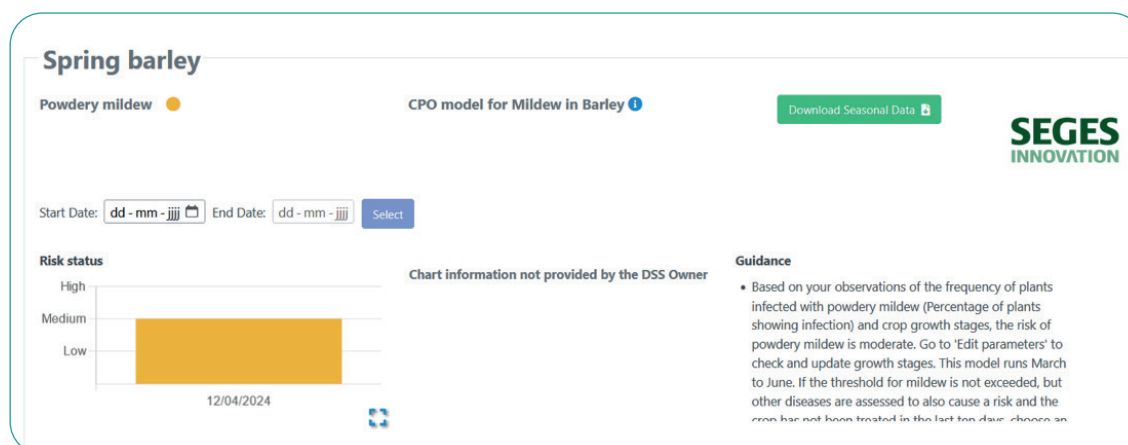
Spring barley

Powdery mildew

CPO model for Mildew in Barley

Download Seasonal Data

SEGES INNOVATION

Start Date: dd - mm - jjjj End Date: dd - mm - jjjj Select

Risk status

High

Medium

Low

12/04/2024

Chart information not provided by the DSS Owner

Guidance

• Based on your observations of the frequency of plants infected with powdery mildew (Percentage of plants showing infection) and crop growth stages, the risk of powdery mildew is moderate. Go to 'Edit parameters' to check and update growth stages. This model runs March to June. If the threshold for mildew is not exceeded, but other diseases are assessed to also cause a risk and the crop has not been treated in the last ten days, choose an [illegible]